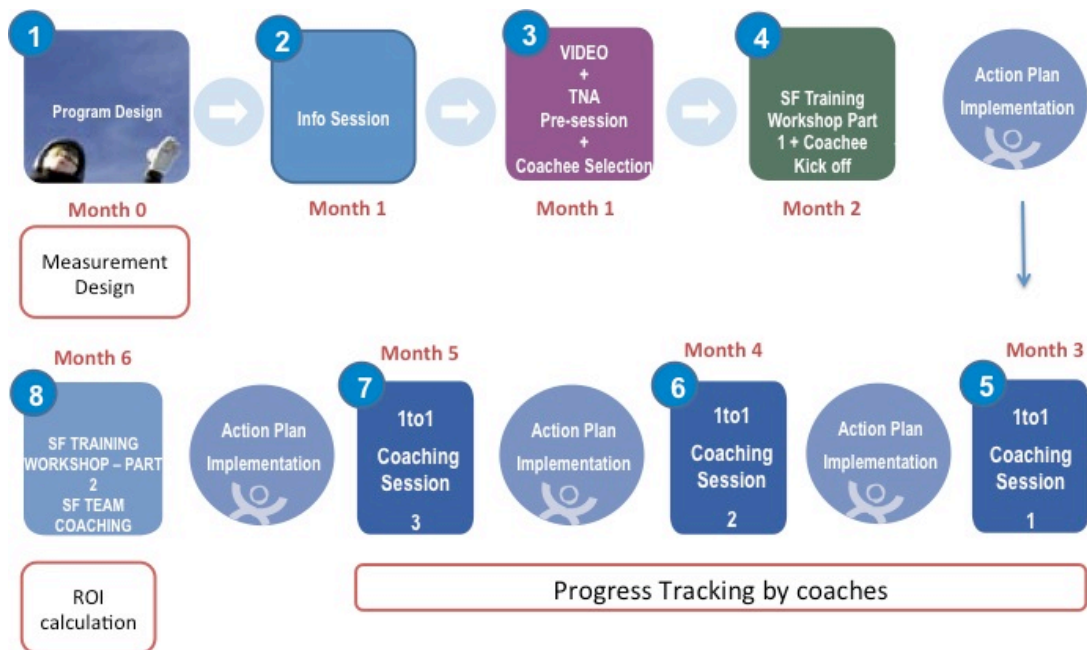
1
Program Design
Month 0
Measurement Design

2
Info Session
Month 1

3
VIDEO
+
TNA
Pre-session
+
Coachee Selection
Month 1

4
SF Training Workshop Part 1 + Coachee Kick off
Month 2

Action Plan Implementation

Month 3
5
1to1
Coaching Session
1

Action Plan Implementation

Month 4
6
1to1
Coaching Session
2

Action Plan Implementation

Month 5
7
1to1
Coaching Session
3

Action Plan Implementation

Month 6
8
SF TRAINING WORKSHOP – PART 2
SF TEAM COACHING

ROI calculation

Progress Tracking by coaches